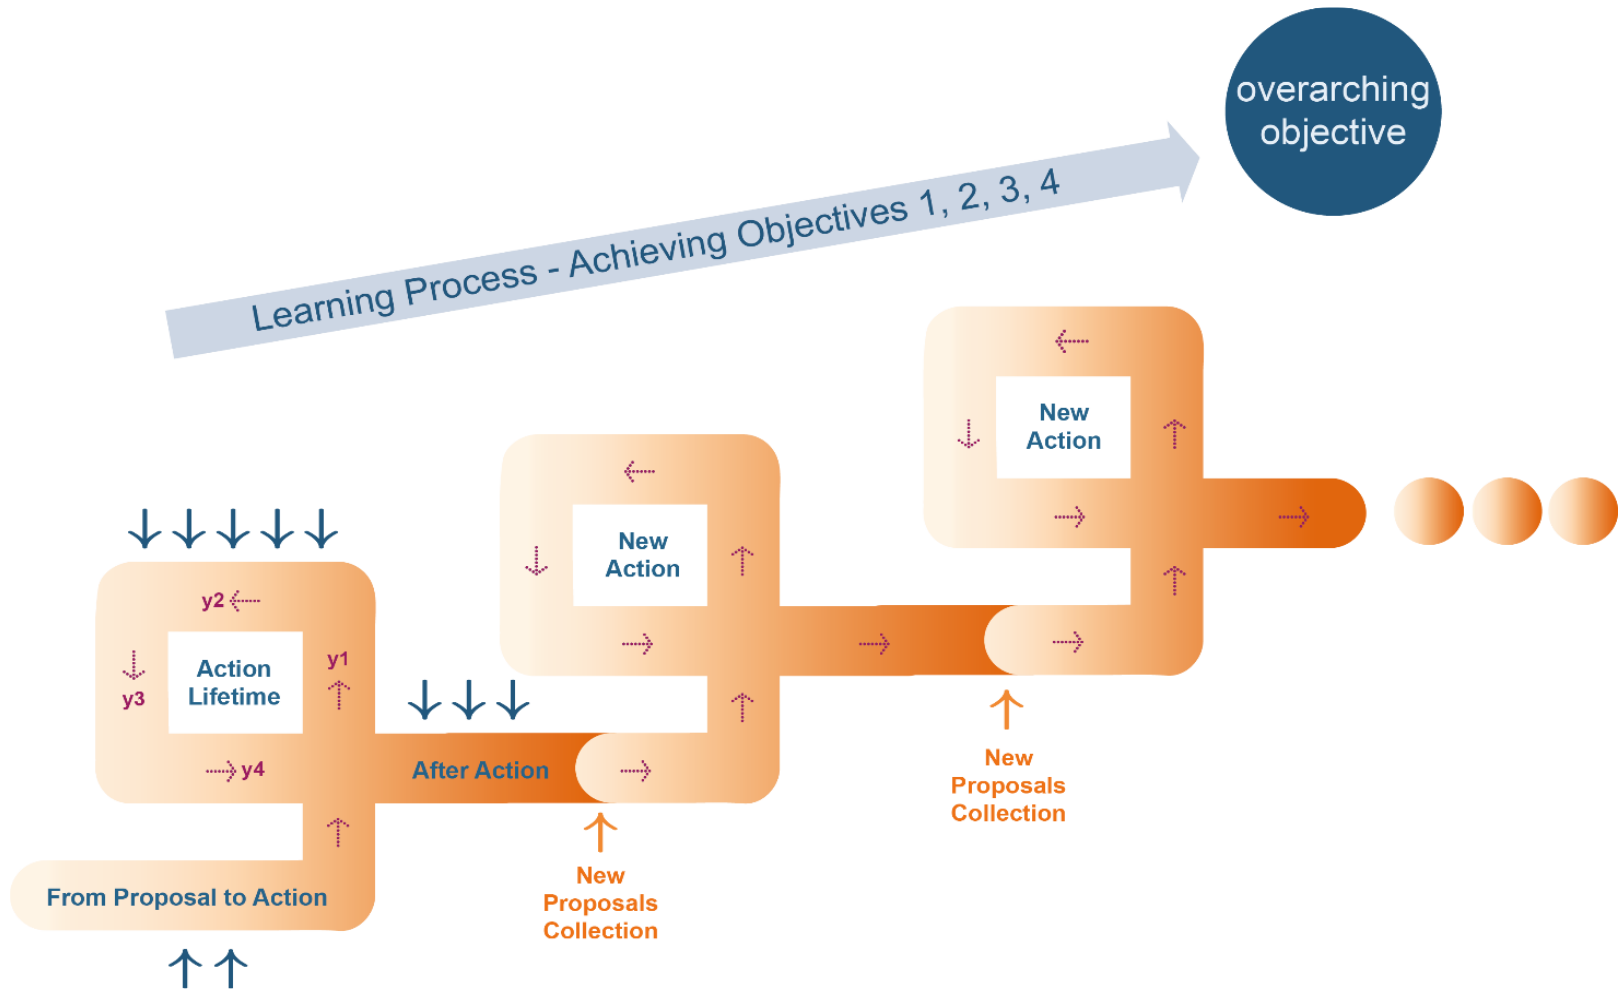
overarching objective

Learning Process - Achieving Objectives 1, 2, 3, 4

New Action

New Action

y2

y1

Action Lifetime

y3

y4

After Action

New Proposals Collection

New Proposals Collection

From Proposal to Action